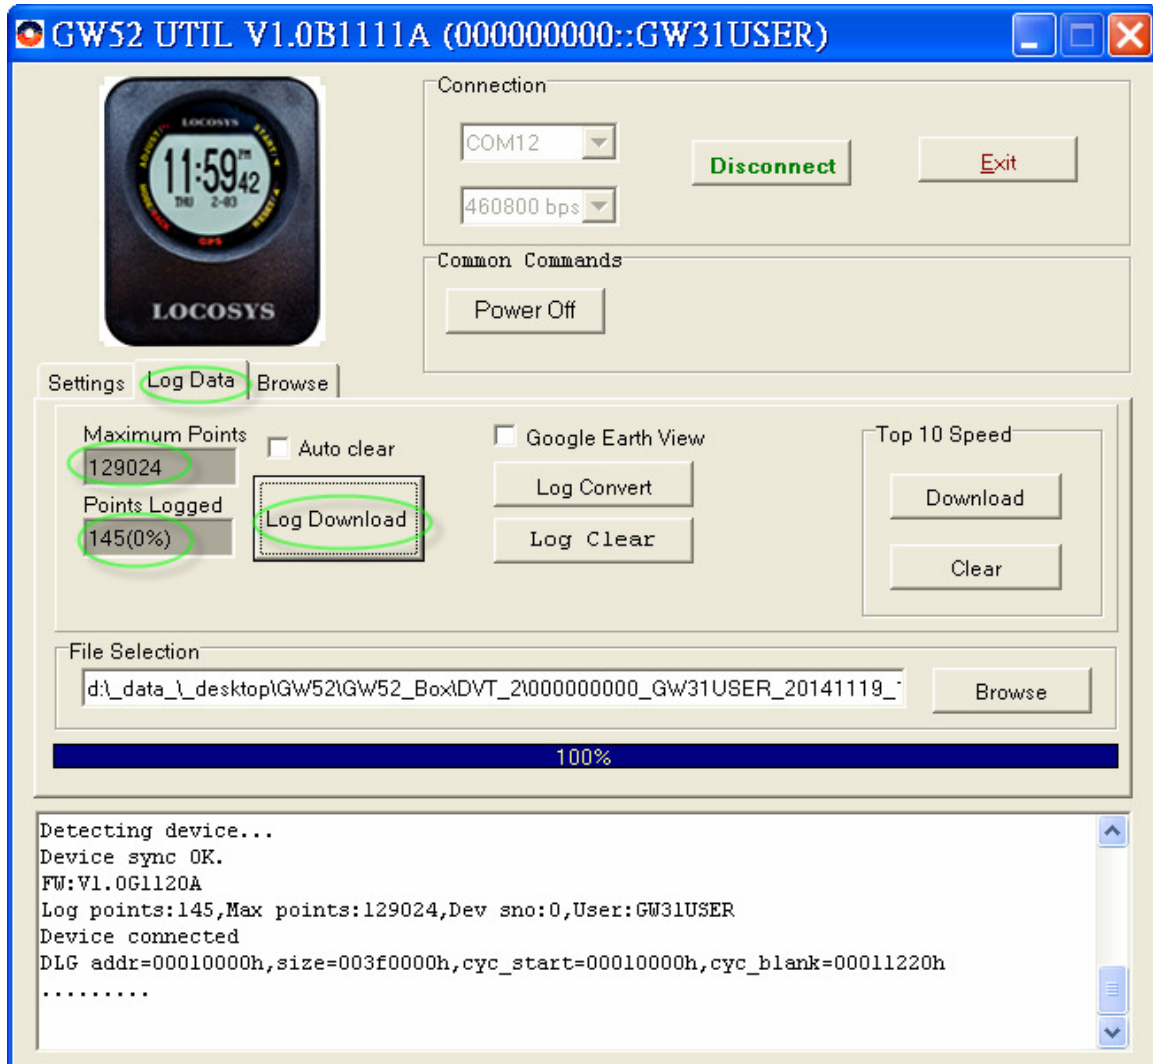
GW52 UTIL V1.0B1111A (000000000::GW31USER)

LOCOSYS
ADJUST
START
MODE/BACK
RESET
GPS
11:59 pm 42
THU 2-03
LOCOSYS

Connection
COM12
460800 bps
Disconnect
Exit

Common Commands
Power Off

Settings
Log Data
Browse

Maximum Points
129024
Points Logged
145(0%)
Auto clear
Log Download
Google Earth View
Log Convert
Log Clear
Top 10 Speed
Download
Clear

File Selection
d:\_data_\_desktop\GW52\GW52_Box\DVT_2\000000000_GW31USER_20141119_
Browse

100%

Detecting device...
Device sync OK.
FW:V1.0G1120A
Log points:145,Max points:129024,Dev sno:0,User:GW31USER
Device connected
DLG addr=00010000h,size=003f0000h,cyc_start=00010000h,cyc_blank=00011220h
.........